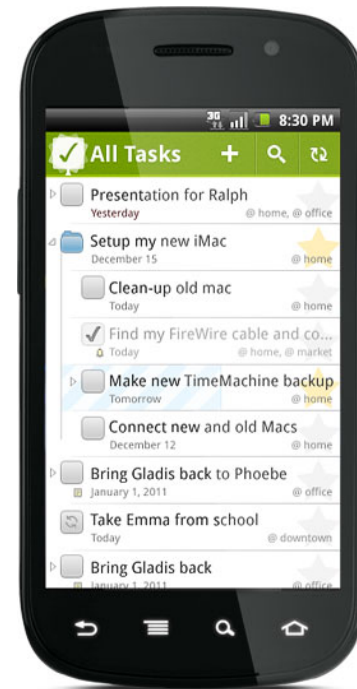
3G 8:30 PM

All Tasks

Presentation for Ralph
Yesterday
@ home, @ office

Setup my new iMac
December 15
@ home

Clean-up old mac
Today
@ home

Find my FireWire cable and co...
Today
@ home, @ market

Make new TimeMachine backup
Tomorrow
@ home

Connect new and old Macs
December 12
@ home

Bring Gladis back to Phoebe
January 1, 2011
@ office

Take Emma from school
Today
@ downtown

Bring Gladis back
January 1, 2011
@ office